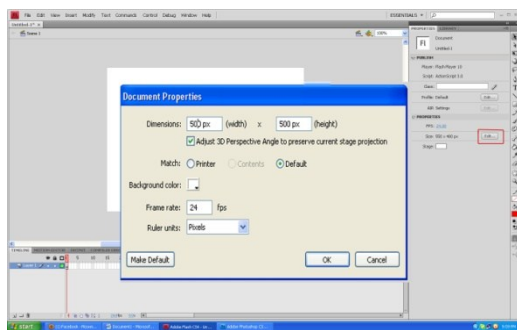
File Edit View Insert Modify Text Commands Control Debug Window Help

ESSENTIALS

Untitled-1*

Scene 1

100%

Document

Fl

Untitled-1

PUBLISH

Player: Flash Player 10

Script: ActionScript 3.0

Class:

Profile: Default

Edit...

AIR Settings

Edit...

PROPERTIES

FPS: 24.00

Size: 550 x 400 px

Edit...

Stage:

Document Properties

Dimensions: 500 px (width) x 500 px (height)

Adjust 3D Perspective Angle to preserve current stage projection

Match: Printer Contents Default

Background color:

Frame rate: 24 fps

Ruler units: Pixels

Make Default

OK

Cancel

TIMELINE

Layer 1

start

(3) Facebook - Moze...

Document1 - Microsof...

Adobe Flash CS4 - [w...

Adobe Photoshop CS...